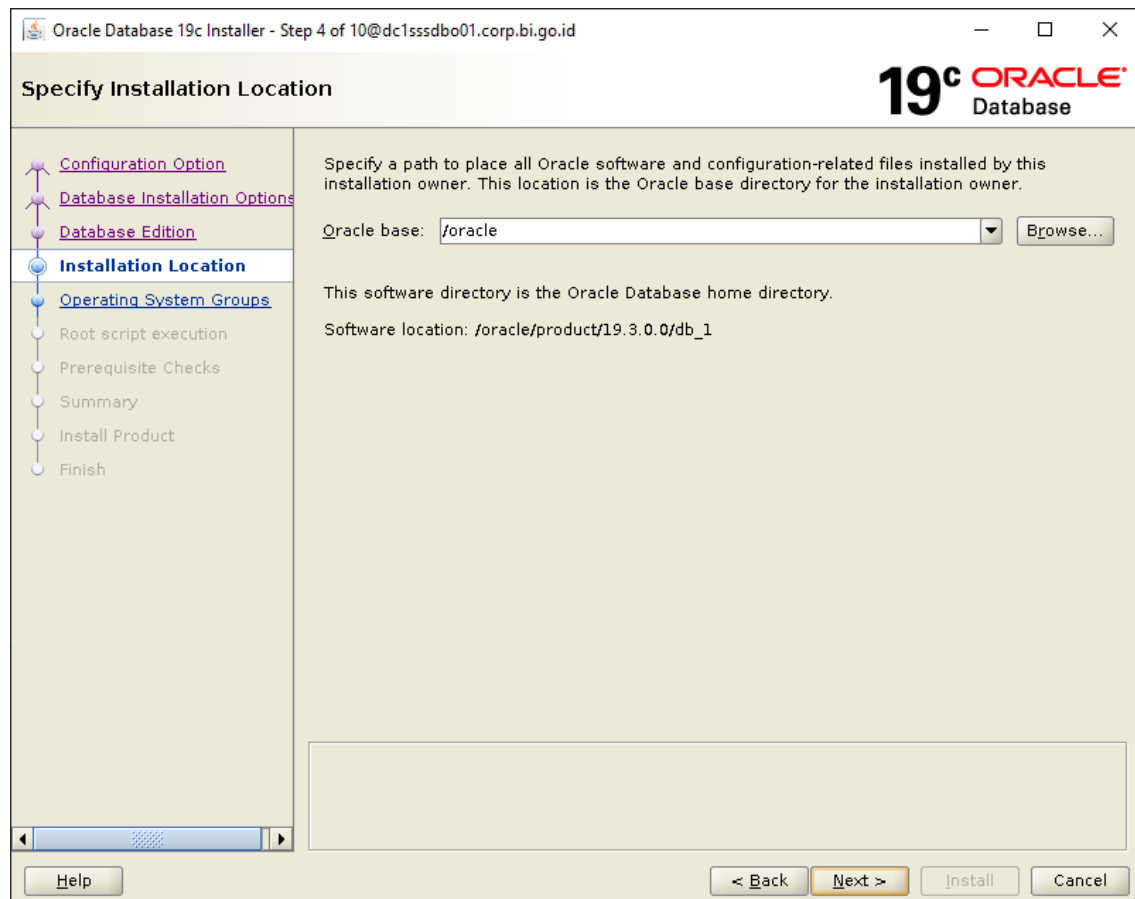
Oracle Database 19c Installer - Step 4 of 10@dc1sssdbo01.corp.bi.go.id

Specify Installation Location

19c ORACLE Database

Configuration Option
Database Installation Options
Database Edition
Installation Location
Operating System Groups
Root script execution
Prerequisite Checks
Summary
Install Product
Finish

Specify a path to place all Oracle software and configuration-related files installed by this installation owner. This location is the Oracle base directory for the installation owner.

Oracle base: /oracle

Browse...

This software directory is the Oracle Database home directory.

Software location: /oracle/product/19.3.0.0/db_1

Help

< Back

Next >

Install

Cancel